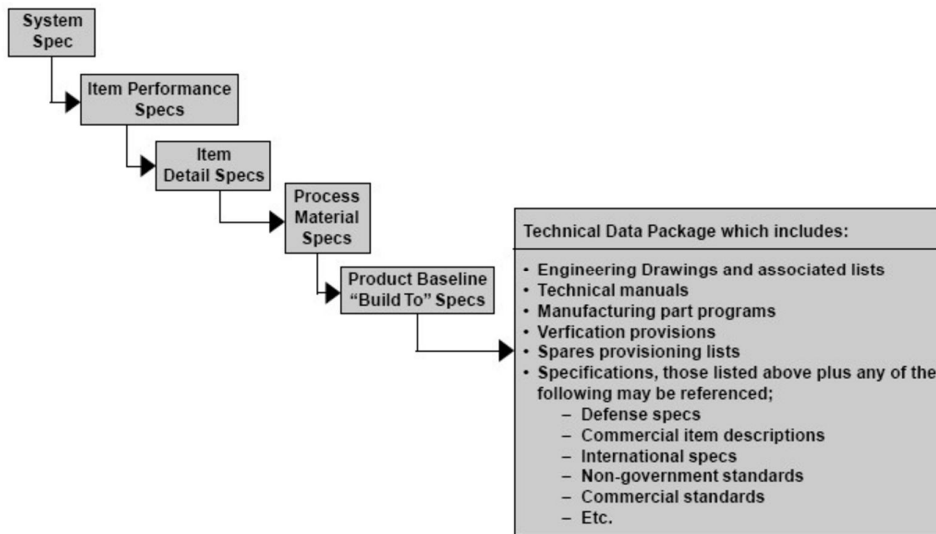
System Spec

Item Performance Specs

Item Detail Specs

Process Material Specs

Product Baseline "Build To" Specs

Technical Data Package which includes:

- Engineering Drawings and associated lists
- Technical manuals
- Manufacturing part programs
- Verfication provisions
- Spares provisioning lists
- Specifications, those listed above plus any of the following may be referenced;
  - Defense specs
  - Commercial item descriptions
  - International specs
  - Non-government standards
  - Commercial standards
  - Etc.